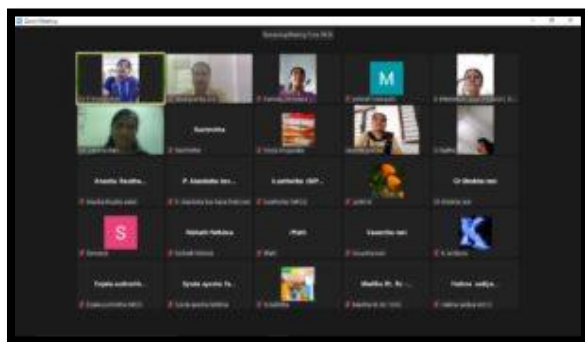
Zoom Meeting

M

Saranitha

Anusha Swatha...

P. Aiswarya Jen...

S. sarlecha (SP...

Dr Deeba ram

S

Kalaiah Selvia

Ptani

Vasantha ram

K

Topika sushmita...

Syeda ayesha fa...

Madha Pr. R...

Halina sadiya...

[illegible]